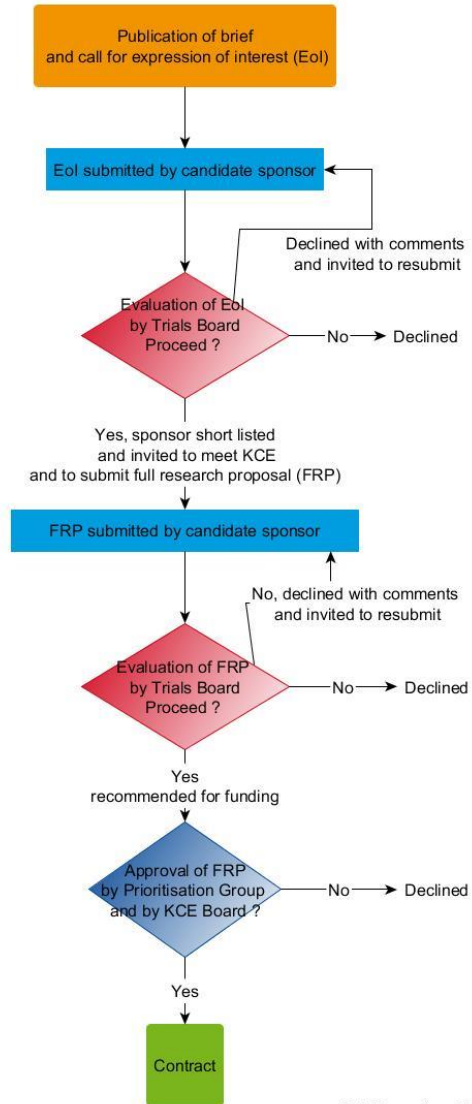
Publication of brief and call for expression of interest (EoI)

EoI submitted by candidate sponsor

Declined with comments and invited to resubmit

Evaluation of EoI by Trials Board Proceed ?

No

Declined

Yes, sponsor short listed and invited to meet KCE and to submit full research proposal (FRP)

FRP submitted by candidate sponsor

No, declined with comments and invited to resubmit

Evaluation of FRP by Trials Board Proceed ?

No

Declined

Yes recommended for funding

Approval of FRP by Prioritisation Group and by KCE Board ?

No

Declined

Yes

Contract